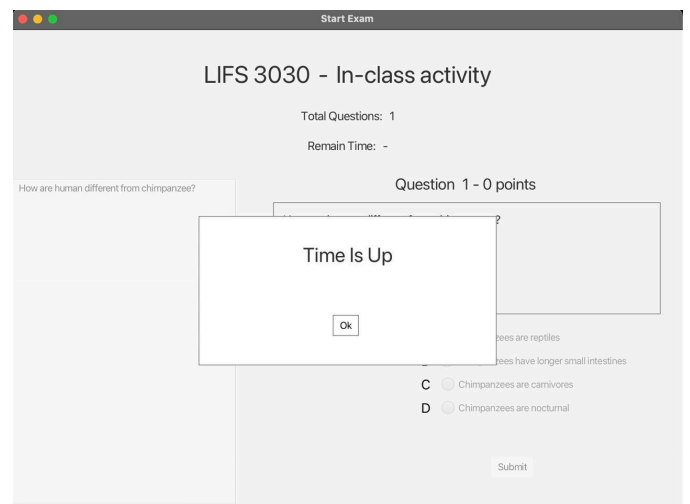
Start Exam

LIFS 3030 - In-class activity

Total Questions: 1

Remain Time: -

How are human different from chimpanzee?

Question 1 - 0 points

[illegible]?

Time Is Up

Ok

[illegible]zees are reptiles

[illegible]zees have longer small intestines

C Chimpanzees are carnivores

D Chimpanzees are nocturnal

Submit